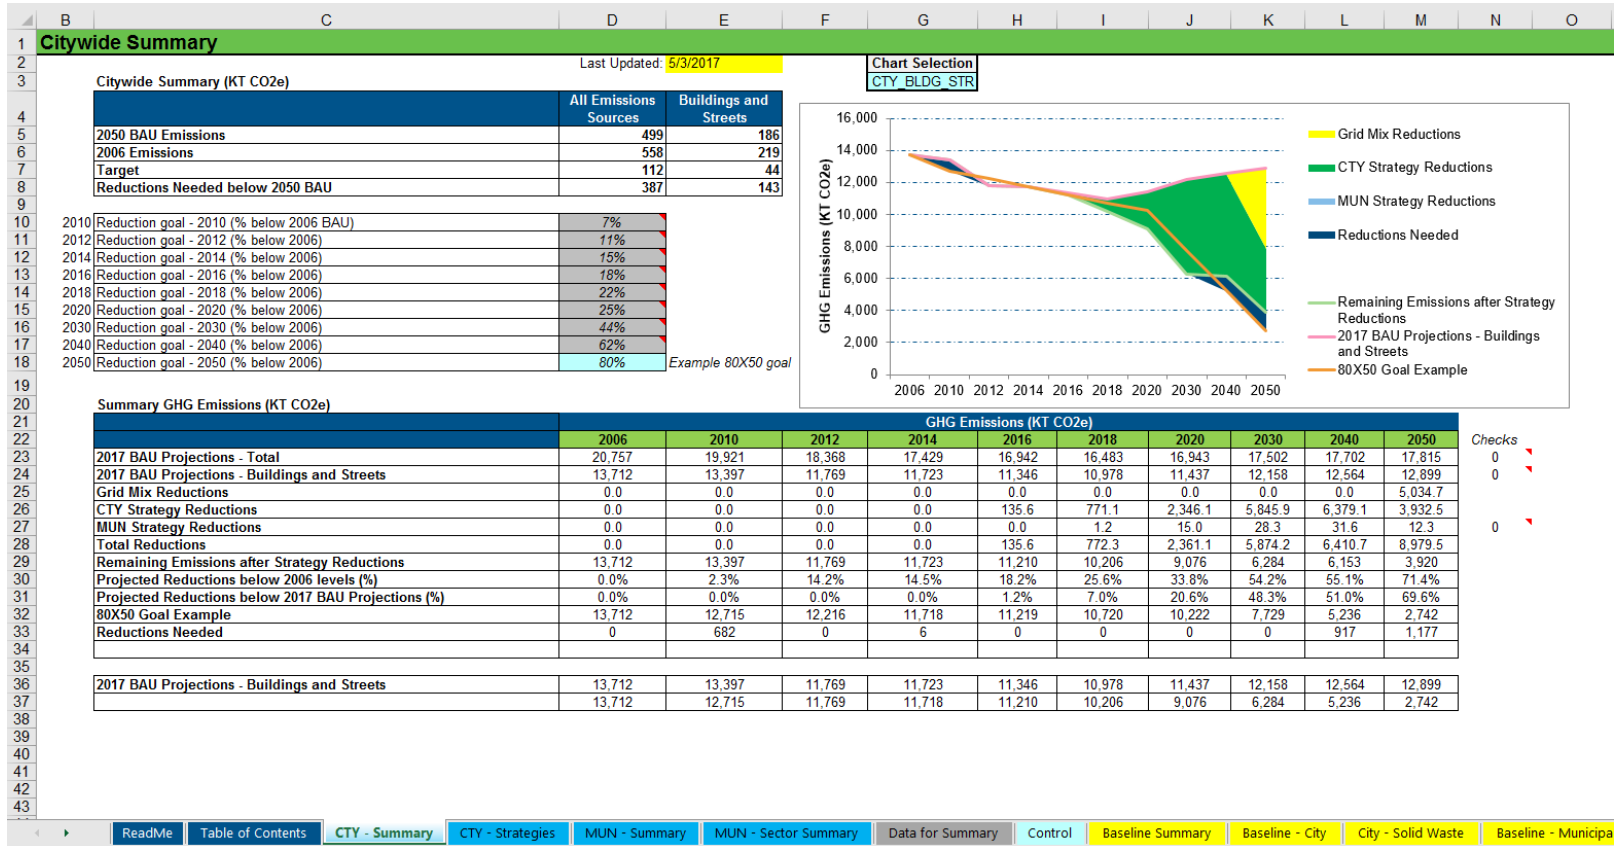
Citywide Summary

Last Updated: 5/3/2017

Chart Selection
CTY_BLDG_STR

Citywide Summary (KT CO2e)

| | All Emissions Sources | Buildings and Streets |
|---|---|---|
| 2050 BAU Emissions | 499 | 186 |
| 2006 Emissions | 558 | 219 |
| Target | 112 | 44 |
| Reductions Needed below 2050 BAU | 387 | 143 |

| | | |
|---|---|---|
| 2010 | Reduction goal - 2010 (% below 2006 BAU) | 7% |
| 2012 | Reduction goal - 2012 (% below 2006) | 11% |
| 2014 | Reduction goal - 2014 (% below 2006) | 15% |
| 2016 | Reduction goal - 2016 (% below 2006) | 18% |
| 2018 | Reduction goal - 2018 (% below 2006) | 22% |
| 2020 | Reduction goal - 2020 (% below 2006) | 25% |
| 2030 | Reduction goal - 2030 (% below 2006) | 44% |
| 2040 | Reduction goal - 2040 (% below 2006) | 62% |
| 2050 | Reduction goal - 2050 (% below 2006) | 80% |

Example 80X50 goal

16,000
14,000
12,000
10,000
8,000
6,000
4,000
2,000
0
GHG Emissions (KT CO2e)
2006 2010 2012 2014 2016 2018 2020 2030 2040 2050

Grid Mix Reductions
CTY Strategy Reductions
MUN Strategy Reductions
Reductions Needed
Remaining Emissions after Strategy Reductions
2017 BAU Projections - Buildings and Streets
80X50 Goal Example

Summary GHG Emissions (KT CO2e)

GHG Emissions (KT CO2e)

| | 2006 | 2010 | 2012 | 2014 | 2016 | 2018 | 2020 | 2030 | 2040 | 2050 | Checks |
|---|---|---|---|---|---|---|---|---|---|---|---|
| 2017 BAU Projections - Total | 20,757 | 19,921 | 18,368 | 17,429 | 16,942 | 16,483 | 16,943 | 17,502 | 17,702 | 17,815 | 0 |
| 2017 BAU Projections - Buildings and Streets | 13,712 | 13,397 | 11,769 | 11,723 | 11,346 | 10,978 | 11,437 | 12,158 | 12,564 | 12,899 | 0 |
| Grid Mix Reductions | 0.0 | 0.0 | 0.0 | 0.0 | 0.0 | 0.0 | 0.0 | 0.0 | 0.0 | 5,034.7 | |
| CTY Strategy Reductions | 0.0 | 0.0 | 0.0 | 0.0 | 135.6 | 771.1 | 2,346.1 | 5,845.9 | 6,379.1 | 3,932.5 | |
| MUN Strategy Reductions | 0.0 | 0.0 | 0.0 | 0.0 | 0.0 | 1.2 | 15.0 | 28.3 | 31.6 | 12.3 | 0 |
| Total Reductions | 0.0 | 0.0 | 0.0 | 0.0 | 135.6 | 772.3 | 2,361.1 | 5,874.2 | 6,410.7 | 8,979.5 | |
| Remaining Emissions after Strategy Reductions | 13,712 | 13,397 | 11,769 | 11,723 | 11,210 | 10,206 | 9,076 | 6,284 | 6,153 | 3,920 | |
| Projected Reductions below 2006 levels (%) | 0.0% | 2.3% | 14.2% | 14.5% | 18.2% | 25.6% | 33.8% | 54.2% | 55.1% | 71.4% | |
| Projected Reductions below 2017 BAU Projections (%) | 0.0% | 0.0% | 0.0% | 0.0% | 1.2% | 7.0% | 20.6% | 48.3% | 51.0% | 69.6% | |
| 80X50 Goal Example | 13,712 | 12,715 | 12,216 | 11,718 | 11,219 | 10,720 | 10,222 | 7,729 | 5,236 | 2,742 | |
| Reductions Needed | 0 | 682 | 0 | 6 | 0 | 0 | 0 | 0 | 917 | 1,177 | |

| | | | | | | | | | | |
|---|---|---|---|---|---|---|---|---|---|---|
| 2017 BAU Projections - Buildings and Streets | 13,712 | 13,397 | 11,769 | 11,723 | 11,346 | 10,978 | 11,437 | 12,158 | 12,564 | 12,899 |
| | 13,712 | 12,715 | 11,769 | 11,718 | 11,210 | 10,206 | 9,076 | 6,284 | 5,236 | 2,742 |

ReadMe | Table of Contents | CTY - Summary | CTY - Strategies | MUN - Summary | MUN - Sector Summary | Data for Summary | Control | Baseline Summary | Baseline - City | City - Solid Waste | Baseline - Municipa